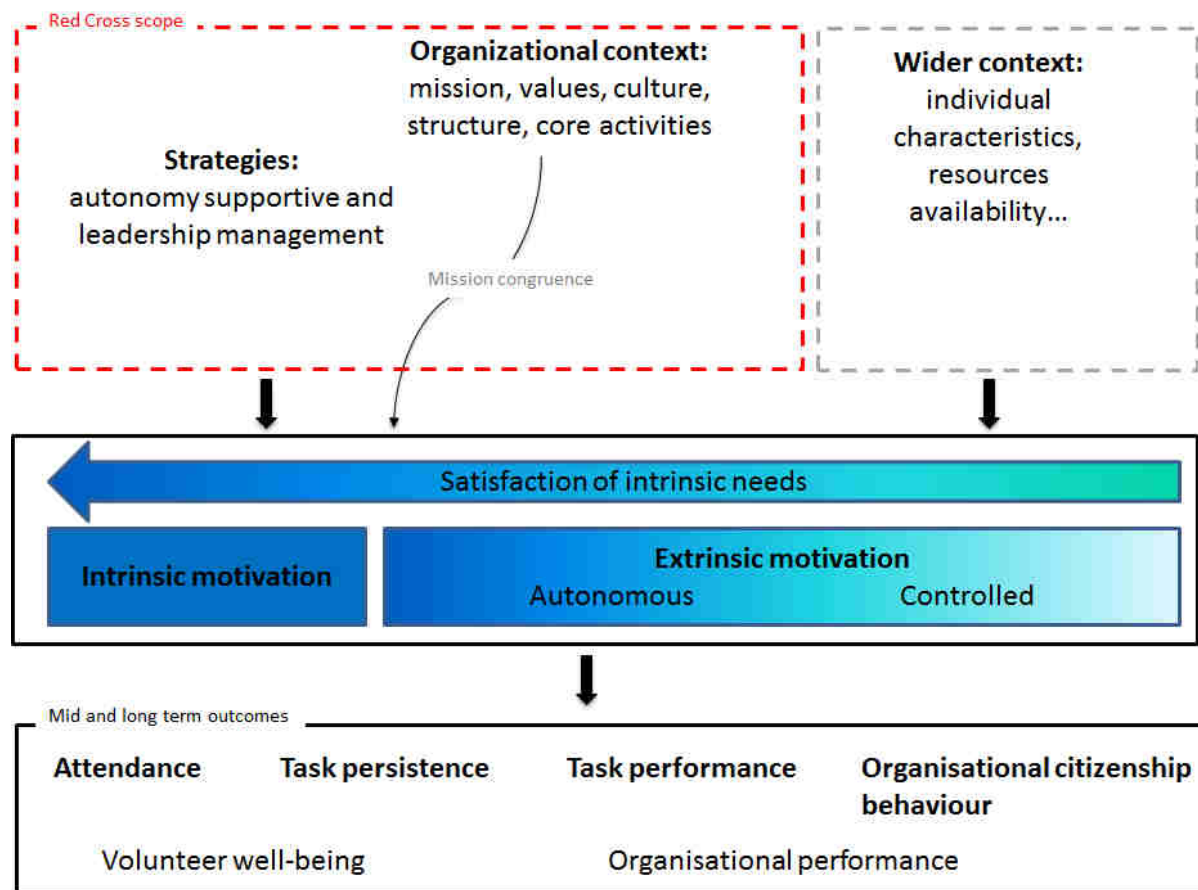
Red Cross scope

Organizational context: mission, values, culture, structure, core activities

Strategies: autonomy supportive and leadership management

Mission congruence

Wider context: individual characteristics, resources availability…

Satisfaction of intrinsic needs

Intrinsic motivation

Extrinsic motivation
Autonomous
Controlled

Mid and long term outcomes

Attendance

Task persistence

Task performance

Organisational citizenship behaviour

Volunteer well-being

Organisational performance